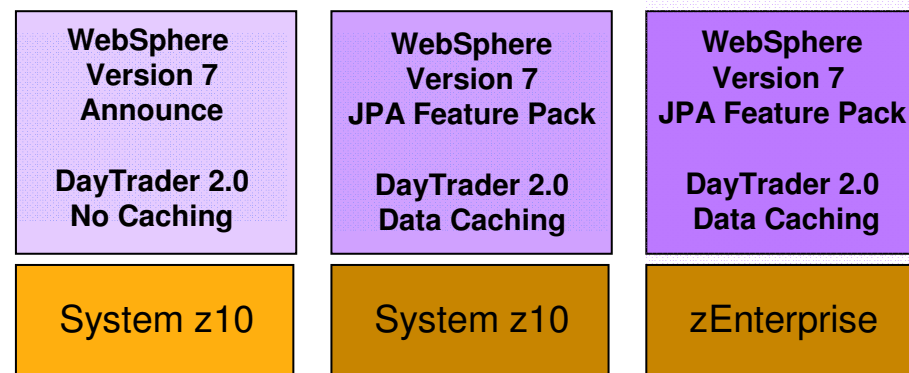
WebSphere Version 7 Announce

DayTrader 2.0 No Caching

WebSphere Version 7 JPA Feature Pack

DayTrader 2.0 Data Caching

WebSphere Version 7 JPA Feature Pack

DayTrader 2.0 Data Caching

System z10

System z10

zEnterprise